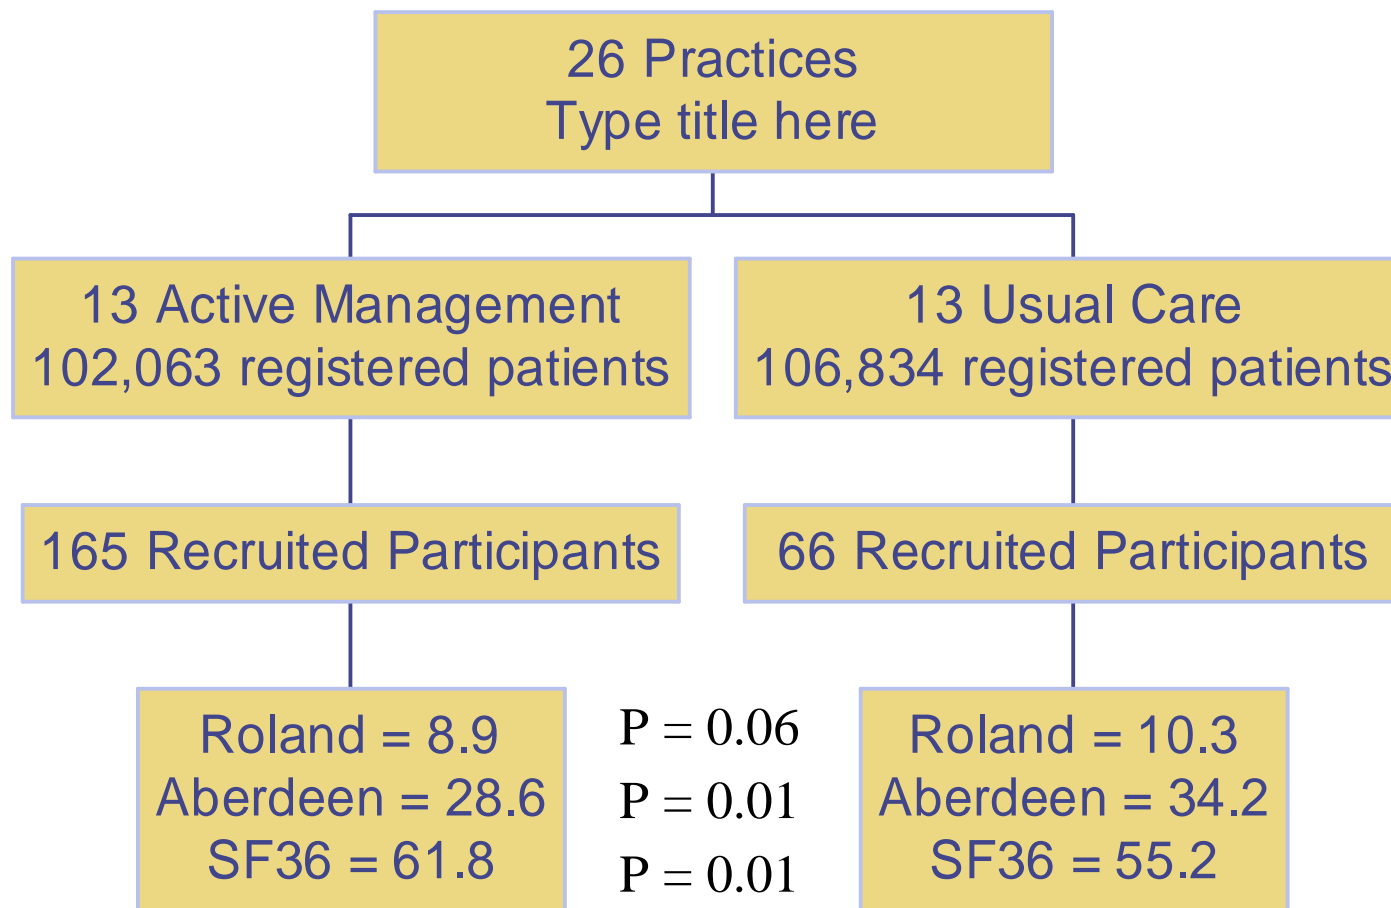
26 Practices
Type title here

13 Active Management
102,063 registered patients

13 Usual Care
106,834 registered patients

165 Recruited Participants

66 Recruited Participants

Roland = 8.9
Aberdeen = 28.6
SF36 = 61.8

P = 0.06
P = 0.01
P = 0.01

Roland = 10.3
Aberdeen = 34.2
SF36 = 55.2